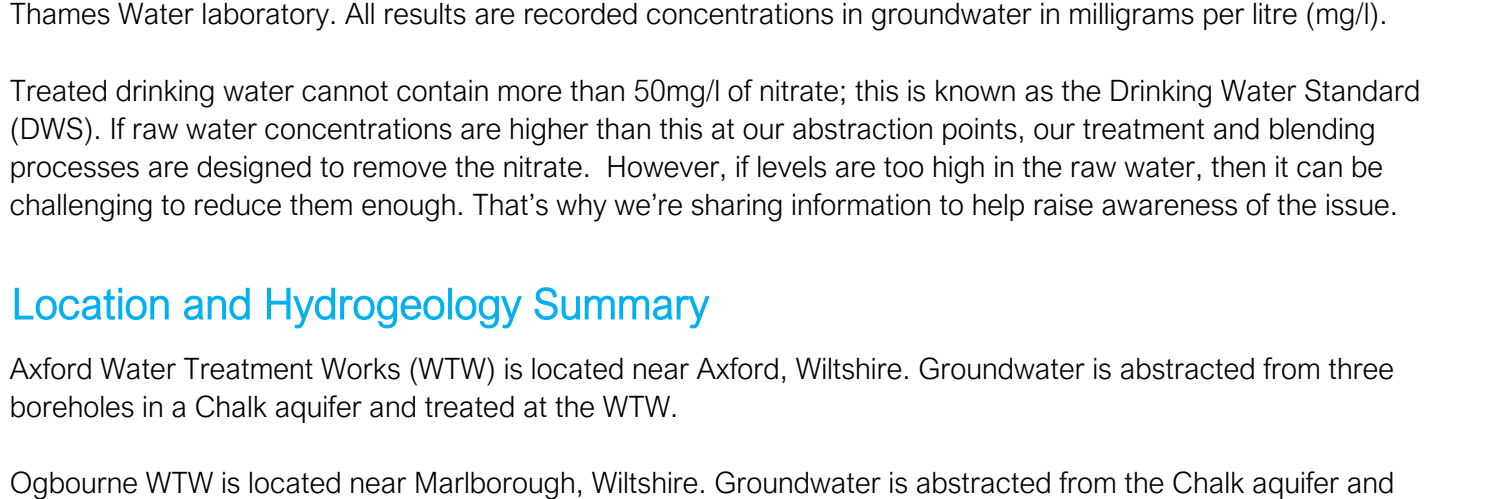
Thames Water laboratory. All results are recorded concentrations in groundwater in milligrams per litre (mg/l).

Treated drinking water cannot contain more than 50mg/l of nitrate; this is known as the Drinking Water Standard (DWS). If raw water concentrations are higher than this at our abstraction points, our treatment and blending processes are designed to remove the nitrate. However, if levels are too high in the raw water, then it can be challenging to reduce them enough. That’s why we’re sharing information to help raise awareness of the issue.

Location and Hydrogeology Summary

Axford Water Treatment Works (WTW) is located near Axford, Wiltshire. Groundwater is abstracted from three boreholes in a Chalk aquifer and treated at the WTW.

Ogbourne WTW is located near Marlborough, Wiltshire. Groundwater is abstracted from the Chalk aquifer and